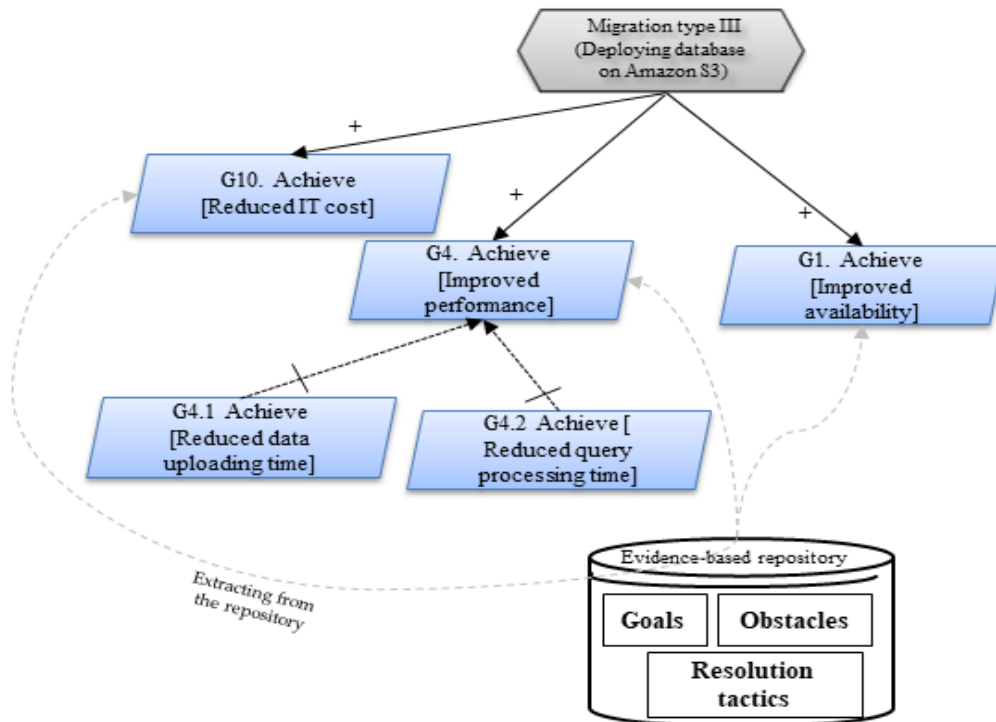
Migration type III (Deploying database on Amazon S3)

+

G10. Achieve [Reduced IT cost]

+

G4. Achieve [Improved performance]

+

G1. Achieve [Improved availability]

G4.1 Achieve [Reduced data uploading time]

G4.2 Achieve [ Reduced query processing time]

Extracting from the repository

Evidence-based repository

Goals

Obstacles

Resolution tactics